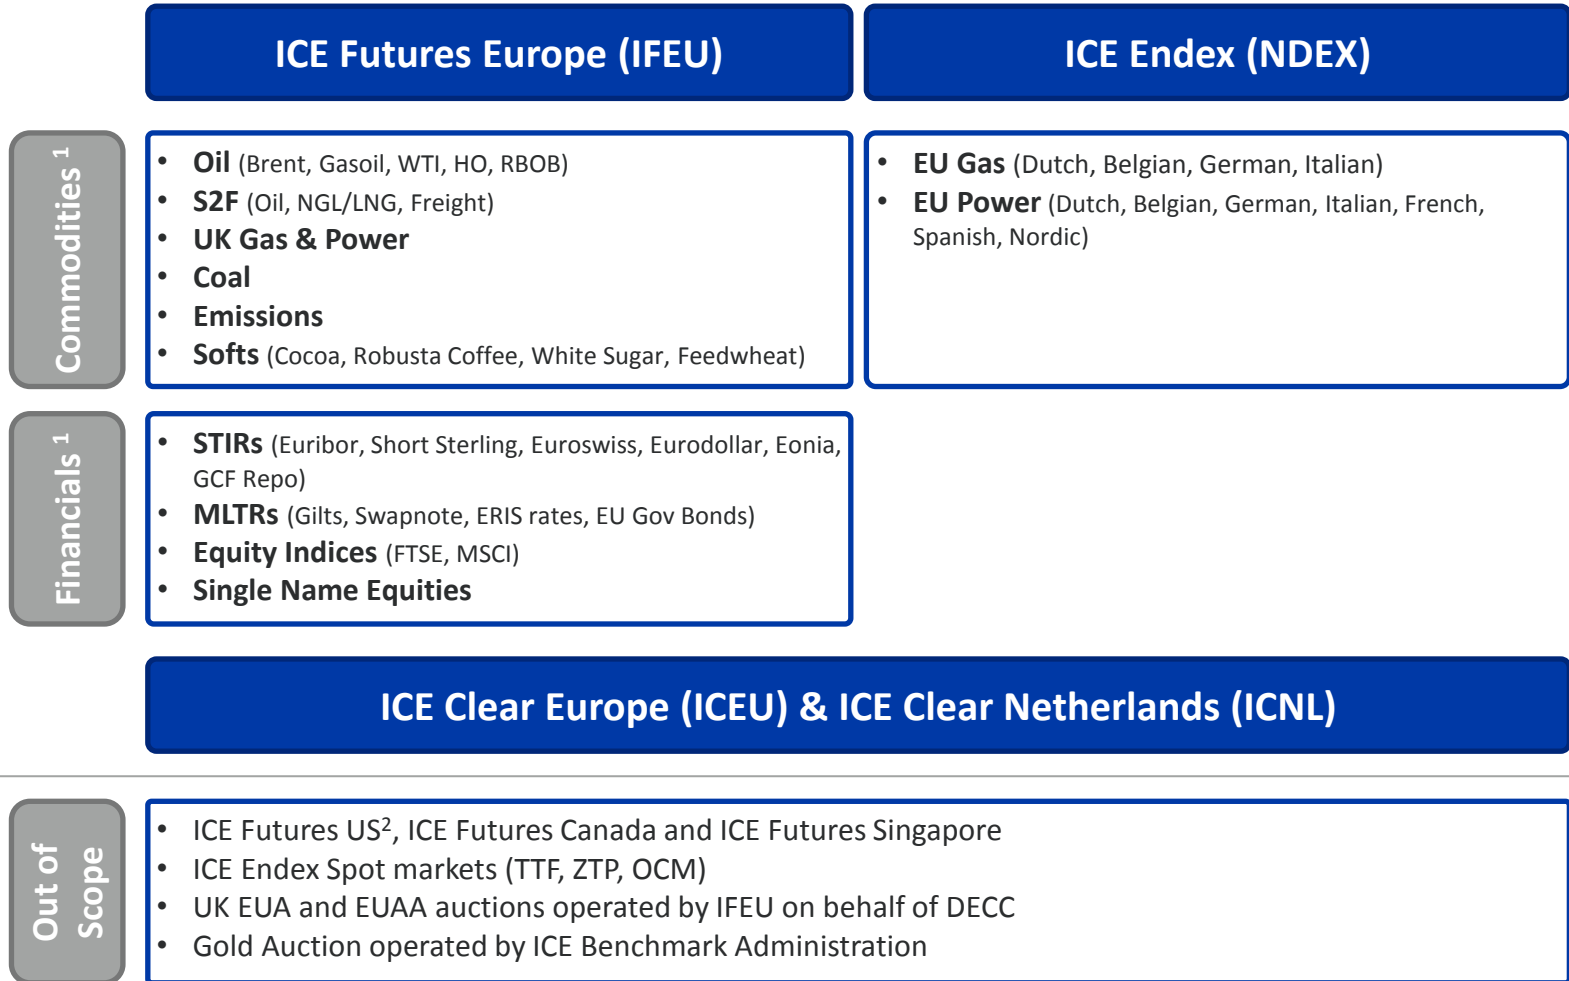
ICE Futures Europe (IFEU)

ICE Endex (NDEX)

Commodities $^1$

- Oil (Brent, Gasoil, WTI, HO, RBOB)
- S2F (Oil, NGL/LNG, Freight)
- UK Gas & Power
- Coal
- Emissions
- Softs (Cocoa, Robusta Coffee, White Sugar, Feedwheat)

- EU Gas (Dutch, Belgian, German, Italian)
- EU Power (Dutch, Belgian, German, Italian, French, Spanish, Nordic)

Financials $^1$

- STIRs (Euribor, Short Sterling, Euroswiss, Eurodollar, Eonia, GCF Repo)
- MLTRs (Gilts, Swapnote, ERIS rates, EU Gov Bonds)
- Equity Indices (FTSE, MSCI)
- Single Name Equities

ICE Clear Europe (ICEU) & ICE Clear Netherlands (ICNL)

Out of Scope

- ICE Futures US$^2$, ICE Futures Canada and ICE Futures Singapore
- ICE Endex Spot markets (TTF, ZTP, OCM)
- UK EUA and EUAA auctions operated by IFEU on behalf of DECC
- Gold Auction operated by ICE Benchmark Administration